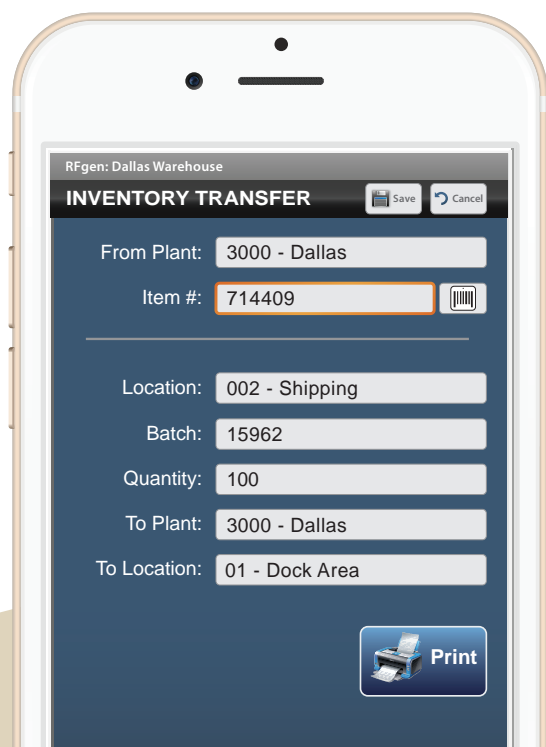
RFgen: Dallas Warehouse

INVENTORY TRANSFER

Save

Cancel

From Plant: 3000 - Dallas

Item #: 714409

Location: 002 - Shipping

Batch: 15962

Quantity: 100

To Plant: 3000 - Dallas

To Location: 01 - Dock Area

Print